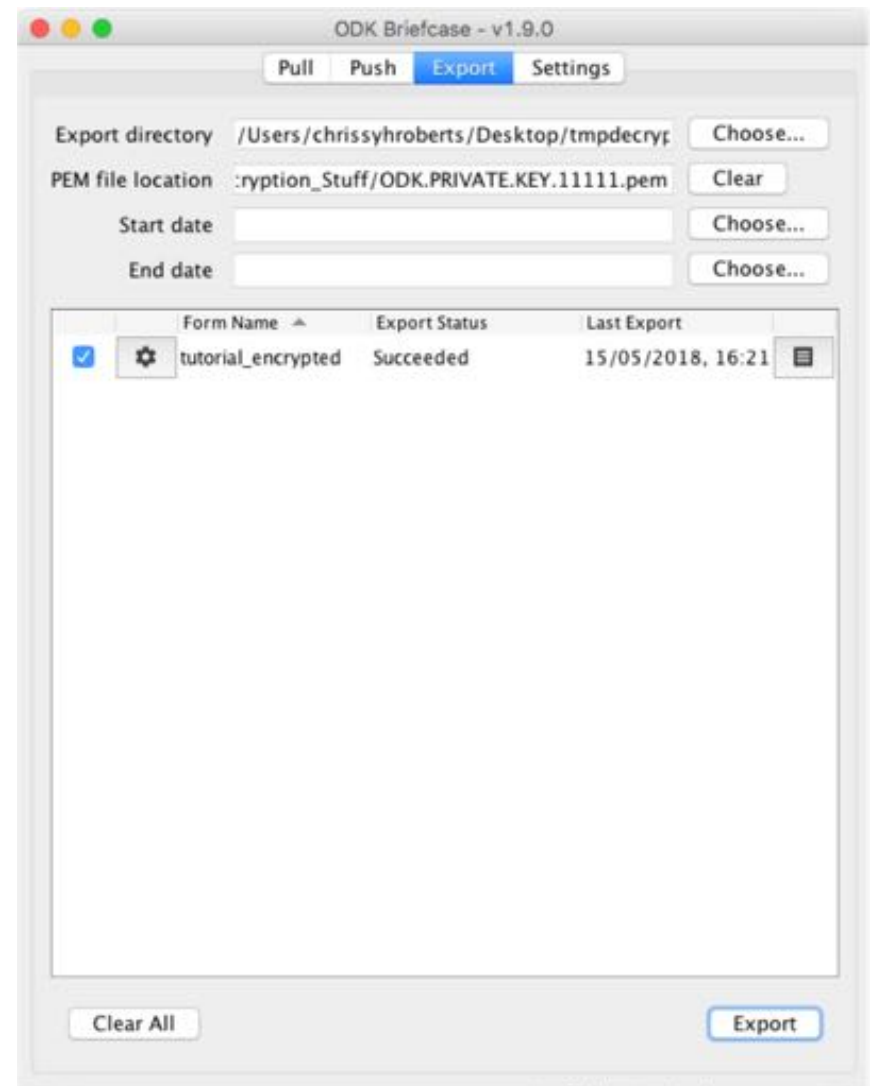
ODK Briefcase - v1.9.0

Pull | Push | Export | Settings

Export directory /Users/chrissyhroberts/Desktop/tmpdecryp Choose...

PEM file location :ryption_Stuff/ODK.PRIVATE.KEY.11111.pem Clear

Start date Choose...

End date Choose...

| | | Form Name | Export Status | Last Export | |
|---|---|---|---|---|---|
| ☑ | ⚙ | tutorial_encrypted | Succeeded | 15/05/2018, 16:21 | |

Clear All

Export